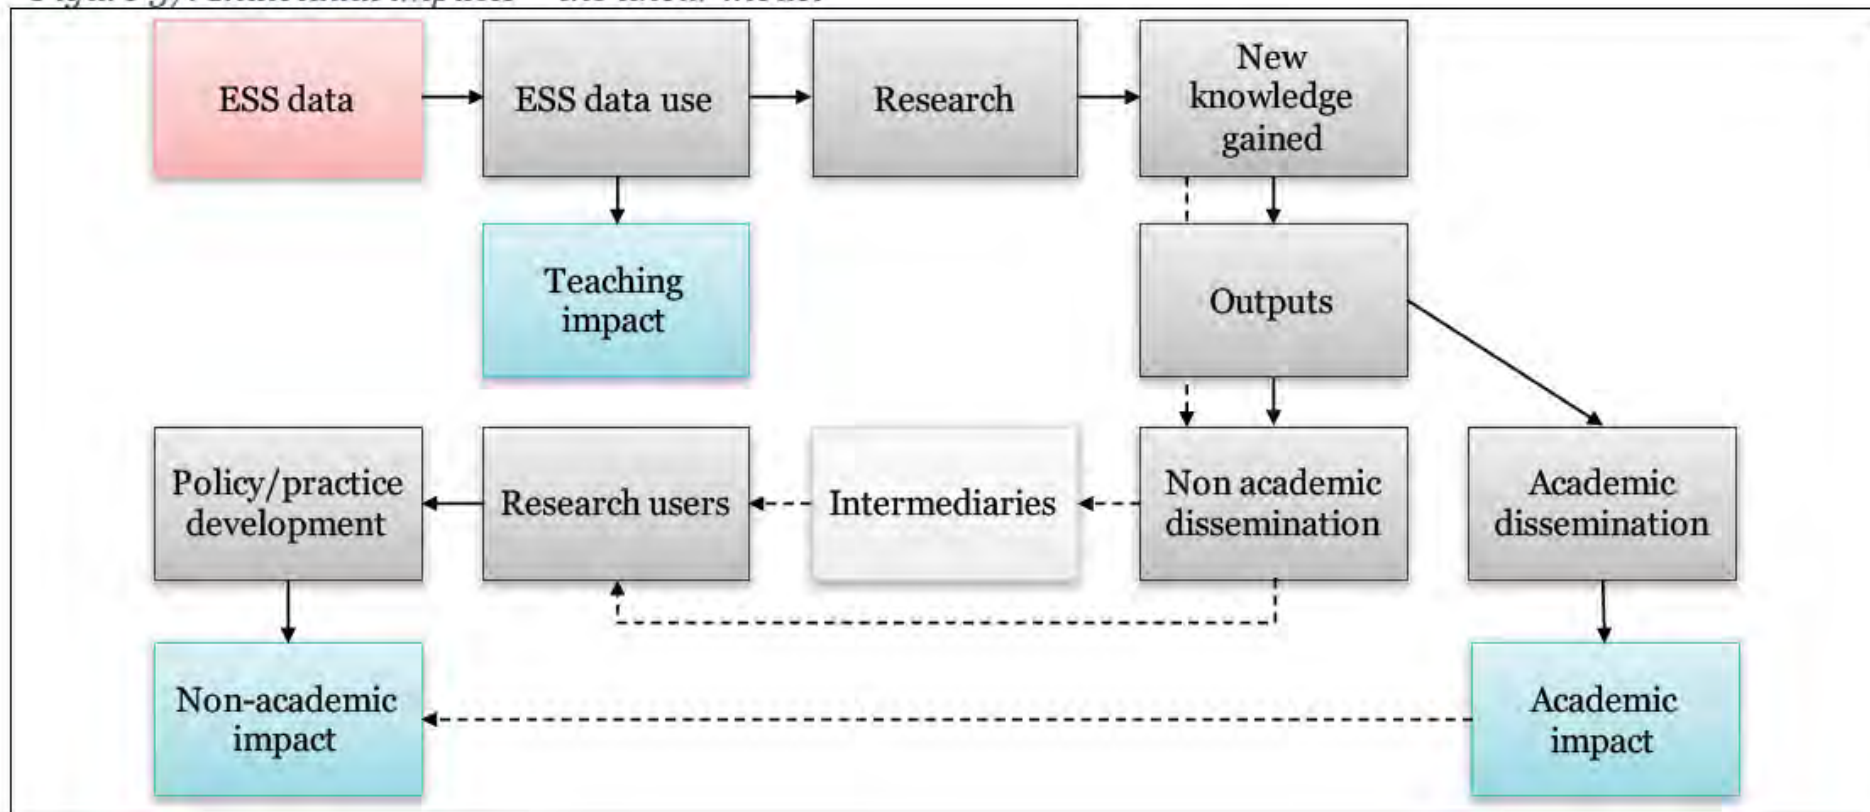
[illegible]

ESS data

ESS data use

Research

New knowledge gained

Teaching impact

Outputs

Policy/practice development

Research users

Intermediaries

Non academic dissemination

Academic dissemination

Non-academic impact

Academic impact